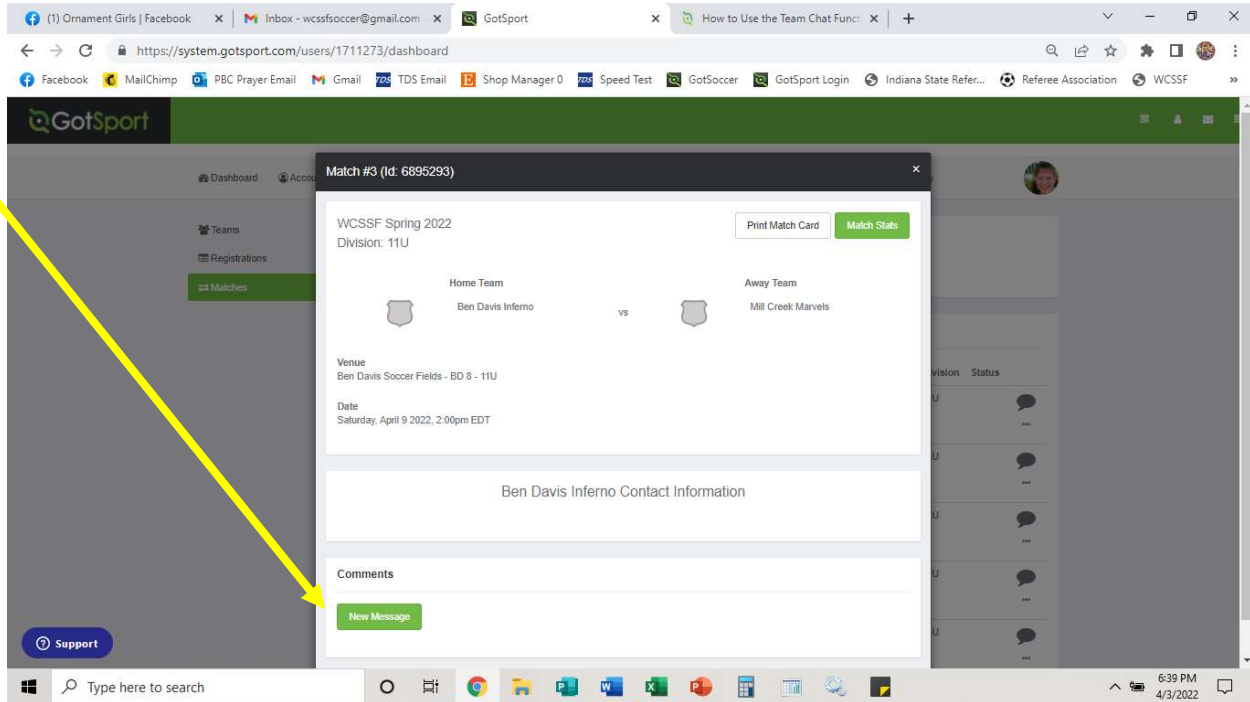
(1) Ornament Girls | Facebook × Inbox - wcssfsoccer@gmail.com × GotSport × How to Use the Team Chat Funct ×

https://system.gotsport.com/users/1711273/dashboard

Facebook MailChimp PBC Prayer Email Gmail TDS Email Shop Manager 0 Speed Test GotSoccer GotSport Login Indiana State Refer... Referee Association WCSSF »

GotSport

Dashboard Accou

Teams
Registrations
Matches

Match #3 (Id: 6895293) ×

WCSSF Spring 2022
Division: 11U

Print Match Card Match Stats

Home Team
Ben Davis Inferno

vs

Away Team
Mill Creek Marvels

Venue
Ben Davis Soccer Fields - BD 8 - 11U

Date
Saturday, April 9 2022, 2:00pm EDT

Ben Davis Inferno Contact Information

Comments

New Message

vision Status
U
U
U
U
U

Support

Type here to search

6:39 PM
4/3/2022